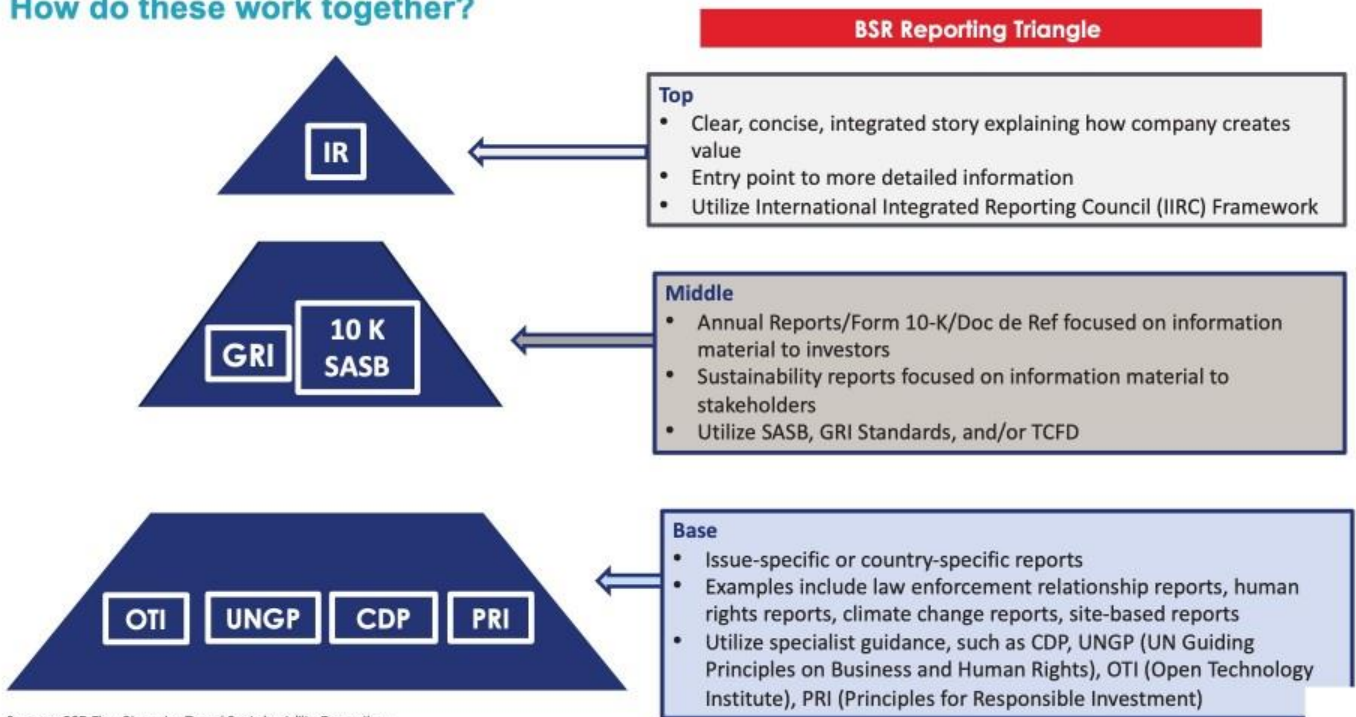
How do these work together?

BSR Reporting Triangle

IR

Top
• Clear, concise, integrated story explaining how company creates value
• Entry point to more detailed information
• Utilize International Integrated Reporting Council (IIRC) Framework

GRI

10 K SASB

Middle
• Annual Reports/Form 10-K/Doc de Ref focused on information material to investors
• Sustainability reports focused on information material to stakeholders
• Utilize SASB, GRI Standards, and/or TCFD

OTI UNGP CDP PRI

Base
• Issue-specific or country-specific reports
• Examples include law enforcement relationship reports, human rights reports, climate change reports, site-based reports
• Utilize specialist guidance, such as CDP, UNGP (UN Guiding Principles on Business and Human Rights), OTI (Open Technology Institute), PRI (Principles for Responsible Investment)

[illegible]